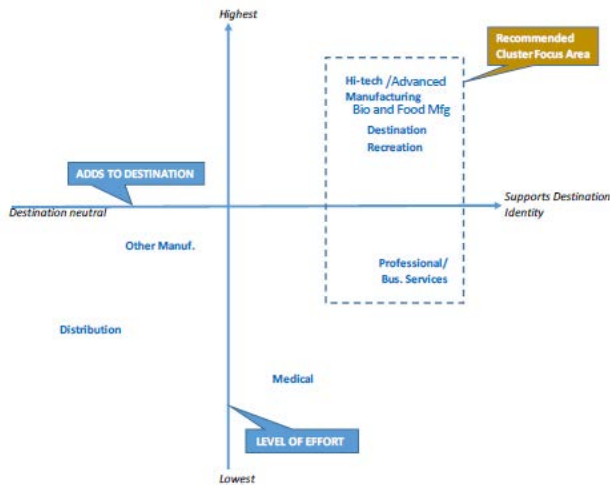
Highest

Recommended Cluster Focus Area

Hi-tech /Advanced Manufacturing
Bio and Food Mfg

Destination Recreation

ADDS TO DESTINATION

Destination neutral

Supports Destination Identity

Other Manuf.

Professional/ Bus. Services

Distribution

Medical

LEVEL OF EFFORT

Lowest